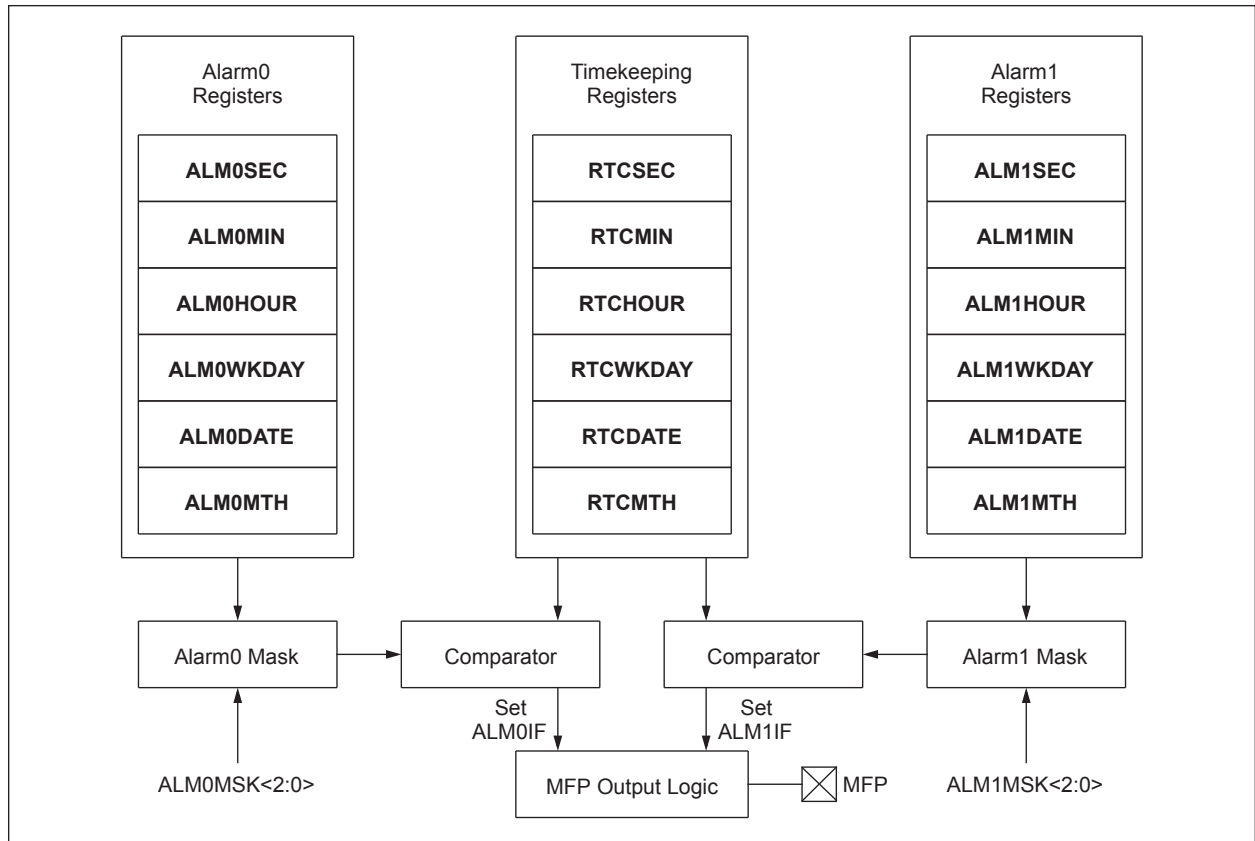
Alarm0 Registers

ALM0SEC

ALM0MIN

ALM0HOUR

ALM0WKDAY

ALM0DATE

ALM0MTH

Timekeeping Registers

RTCSEC

RTCMIN

RTCHOUR

RTCWKDAY

RTCDATE

RTCMTH

Alarm1 Registers

ALM1SEC

ALM1MIN

ALM1HOUR

ALM1WKDAY

ALM1DATE

ALM1MTH

Alarm0 Mask

Comparator

Comparator

Alarm1 Mask

Set ALM0IF

Set ALM1IF

ALM0MSK<2:0>

MFP Output Logic

MFP

ALM1MSK<2:0>